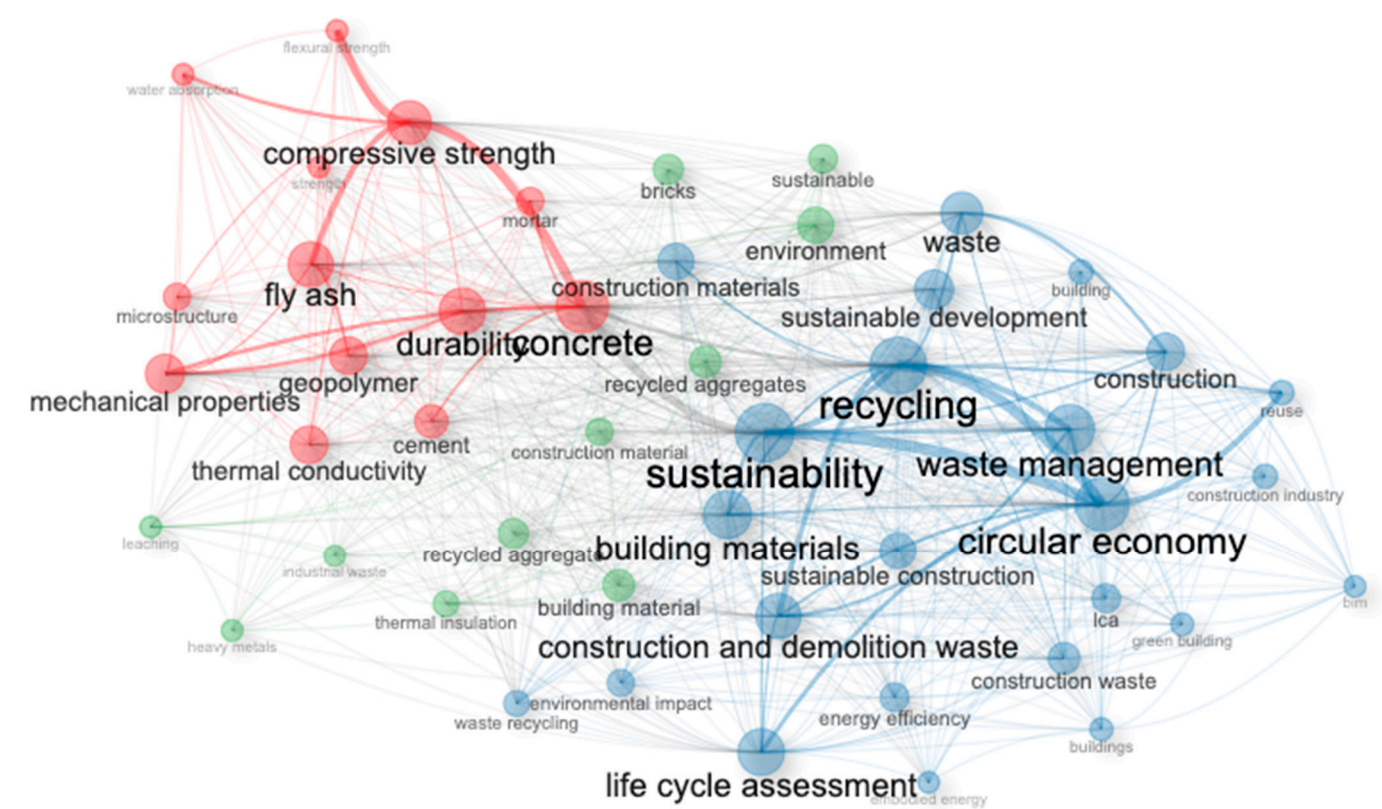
flexural strength
water absorption
compressive strength
strength
mortar
bricks
sustainable
environment
waste
fly ash
construction materials
building
microstructure
sustainable development
durability
concrete
geopolymer
recycled aggregates
construction
mechanical properties
recycling
reuse
cement
construction material
thermal conductivity
sustainability
waste management
construction industry
leaching
recycled aggregate
building materials
circular economy
industrial waste
sustainable construction
building material
thermal insulation
bim
lca
green building
heavy metals
construction and demolition waste
construction waste
environmental impact
waste recycling
energy efficiency
buildings
life cycle assessment
embodied energy